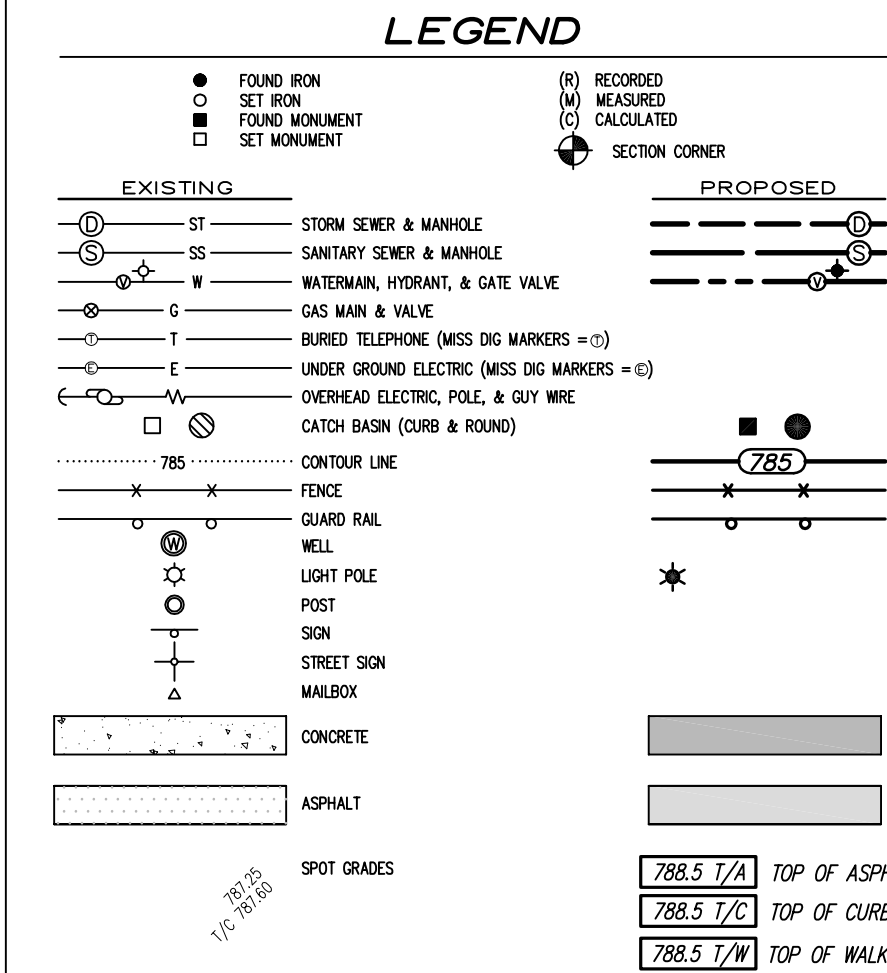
LEGEND

FOUND IRON
SET IRON
FOUND MONUMENT
SET MONUMENT

(R) RECORDED
(M) MEASURED
(C) CALCULATED
SECTION CORNER

EXISTING

PROPOSED

D ST
STORM SEWER & MANHOLE
D

S SS
SANITARY SEWER & MANHOLE
S

V W
WATERMAIN, HYDRANT, & GATE VALVE
V

G
GAS MAIN & VALVE

T T
BURIED TELEPHONE (MISS DIG MARKERS = T)

E E
UNDER GROUND ELECTRIC (MISS DIG MARKERS = E)

OVERHEAD ELECTRIC, POLE, & GUY WIRE

CATCH BASIN (CURB & ROUND)

785
CONTOUR LINE
785

FENCE

GUARD RAIL

W
WELL

LIGHT POLE

POST

SIGN

STREET SIGN

MAILBOX

CONCRETE

ASPHALT

SPOT GRADES

787.25
T/C 787.60

788.5 T/A TOP OF ASPH
788.5 T/C TOP OF CURB
788.5 T/W TOP OF WALK